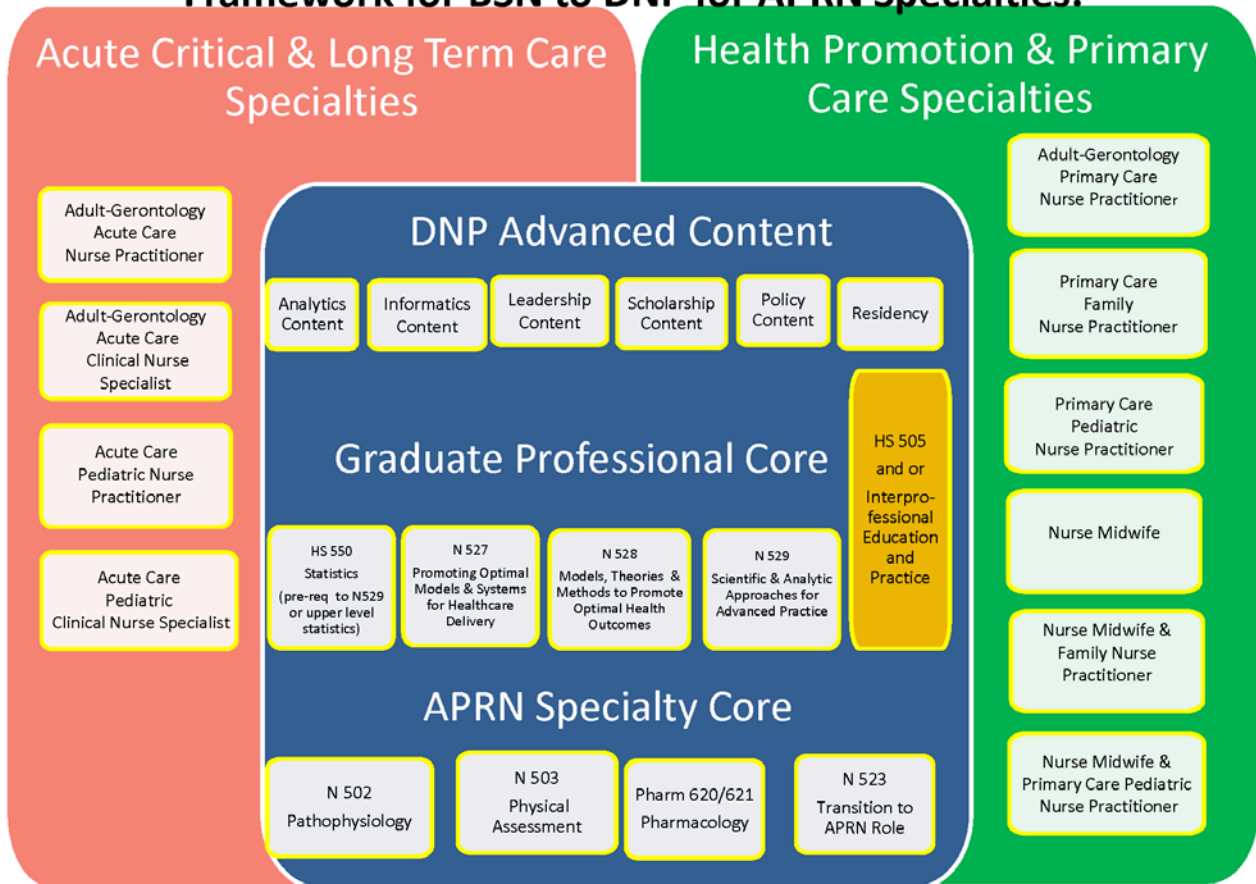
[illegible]

Acute Critical & Long Term Care Specialties

Health Promotion & Primary Care Specialties

Adult-Gerontology Acute Care Nurse Practitioner

Adult-Gerontology Acute Care Clinical Nurse Specialist

Acute Care Pediatric Nurse Practitioner

Acute Care Pediatric Clinical Nurse Specialist

DNP Advanced Content

Analytics Content

Informatics Content

Leadership Content

Scholarship Content

Policy Content

Residency

Graduate Professional Core

HS 505 and or Interprofessional Education and Practice

HS 550 Statistics (pre-req to N529 or upper level statistics)

N 527 Promoting Optimal Models & Systems for Healthcare Delivery

N 528 Models, Theories & Methods to Promote Optimal Health Outcomes

N 529 Scientific & Analytic Approaches for Advanced Practice

APRN Specialty Core

N 502 Pathophysiology

N 503 Physical Assessment

Pharm 620/621 Pharmacology

N 523 Transition to APRN Role

Adult-Gerontology Primary Care Nurse Practitioner

Primary Care Family Nurse Practitioner

Primary Care Pediatric Nurse Practitioner

Nurse Midwife

Nurse Midwife & Family Nurse Practitioner

Nurse Midwife & Primary Care Pediatric Nurse Practitioner